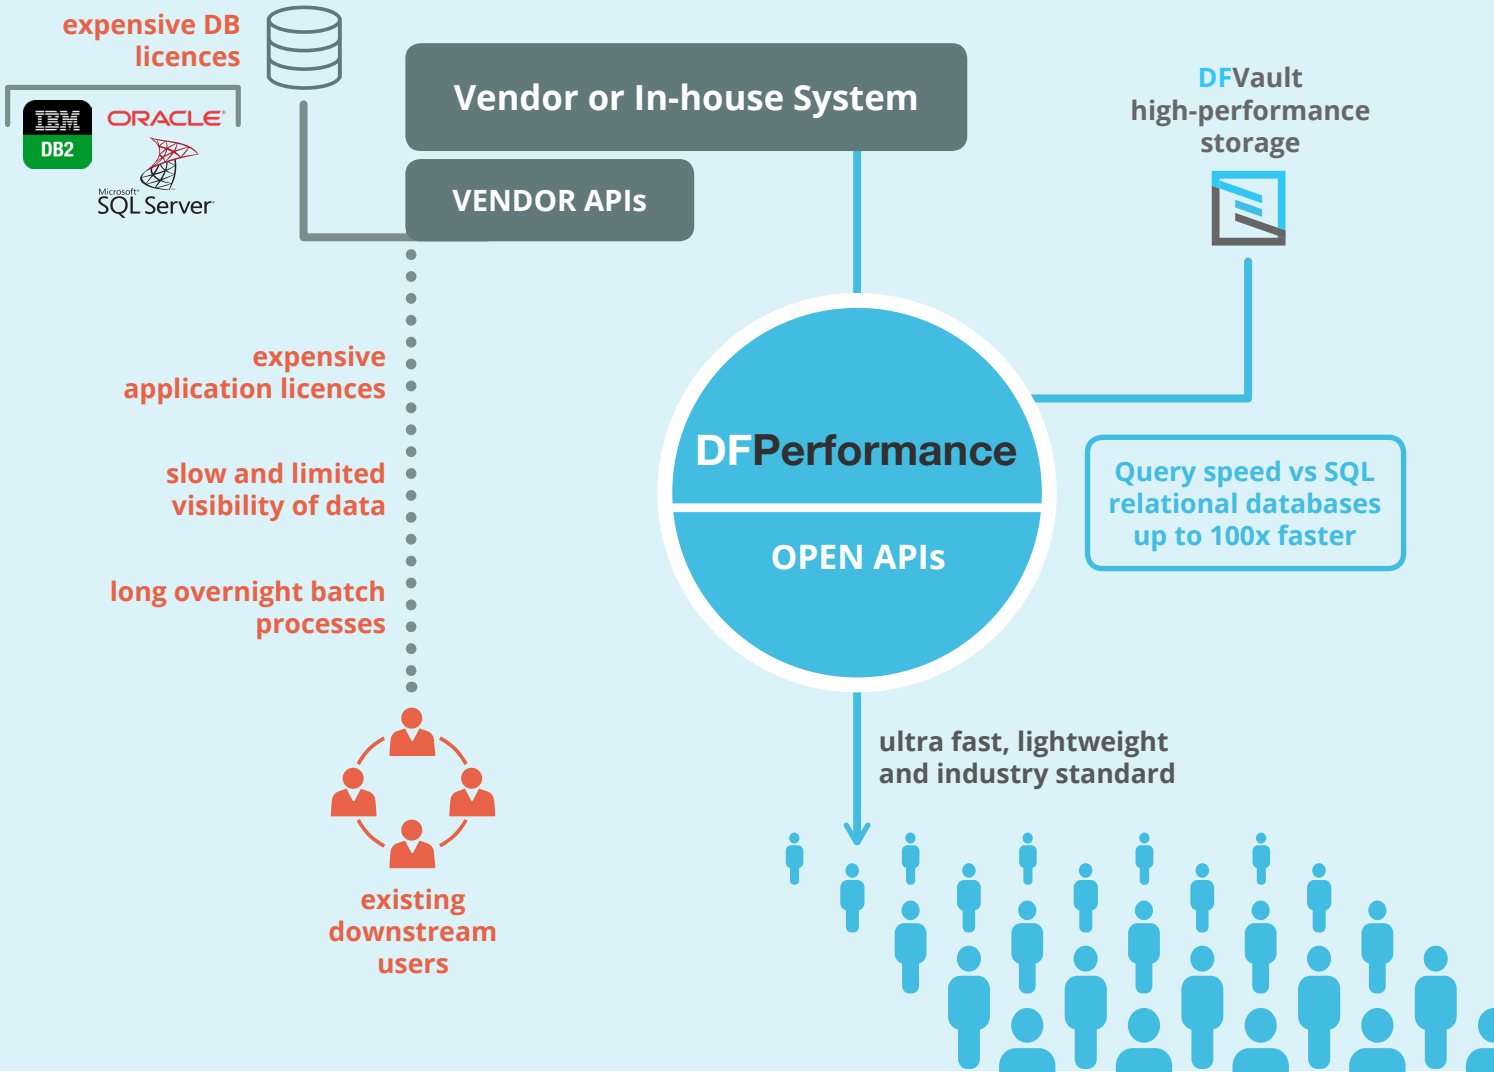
expensive DB licences

IBM DB2

ORACLE

Microsoft SQL Server

Vendor or In-house System

VENDOR APIs

DFVault high-performance storage

expensive application licences

slow and limited visibility of data

long overnight batch processes

DFPerformance

OPEN APIs

Query speed vs SQL relational databases up to 100x faster

ultra fast, lightweight and industry standard

existing downstream users